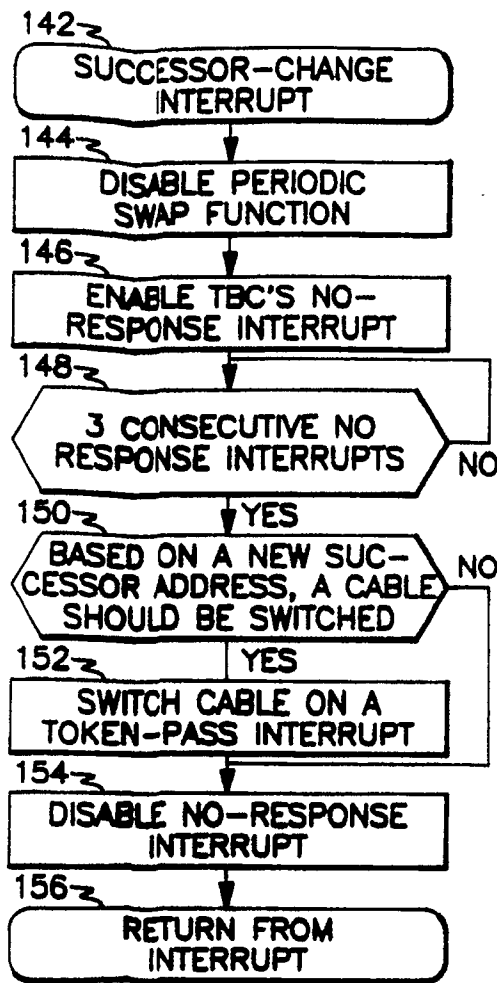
142
SUCCESSOR-CHANGE INTERRUPT

144
DISABLE PERIODIC SWAP FUNCTION

146
ENABLE TBC'S NO-RESPONSE INTERRUPT

148
3 CONSECUTIVE NO RESPONSE INTERRUPTS

NO

150
YES

BASED ON A NEW SUCCESSOR ADDRESS, A CABLE SHOULD BE SWITCHED

NO

152
YES

SWITCH CABLE ON A TOKEN-PASS INTERRUPT

154
DISABLE NO-RESPONSE INTERRUPT

156
RETURN FROM INTERRUPT